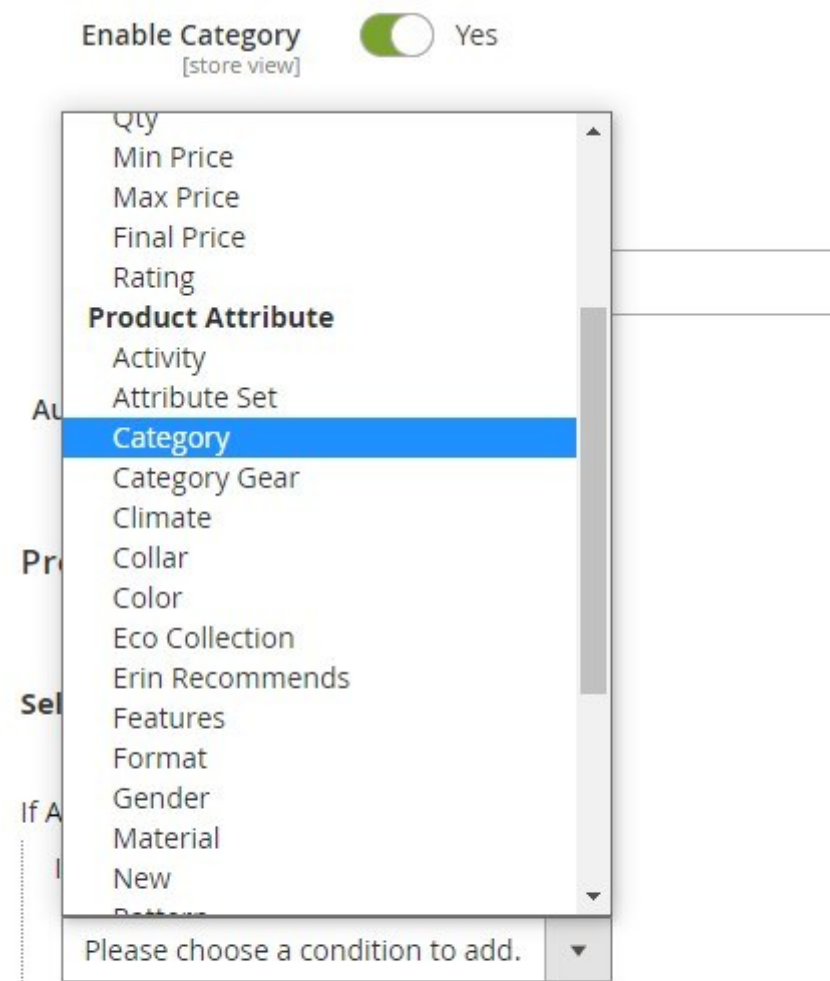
Enable Category
[store view]
Yes

Qty
Min Price
Max Price
Final Price
Rating
Product Attribute
Activity
Attribute Set
Category
Category Gear
Climate
Collar
Color
Eco Collection
Erin Recommends
Features
Format
Gender
Material
New
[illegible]

Au
Pr
Sel
If A

Please choose a condition to add.